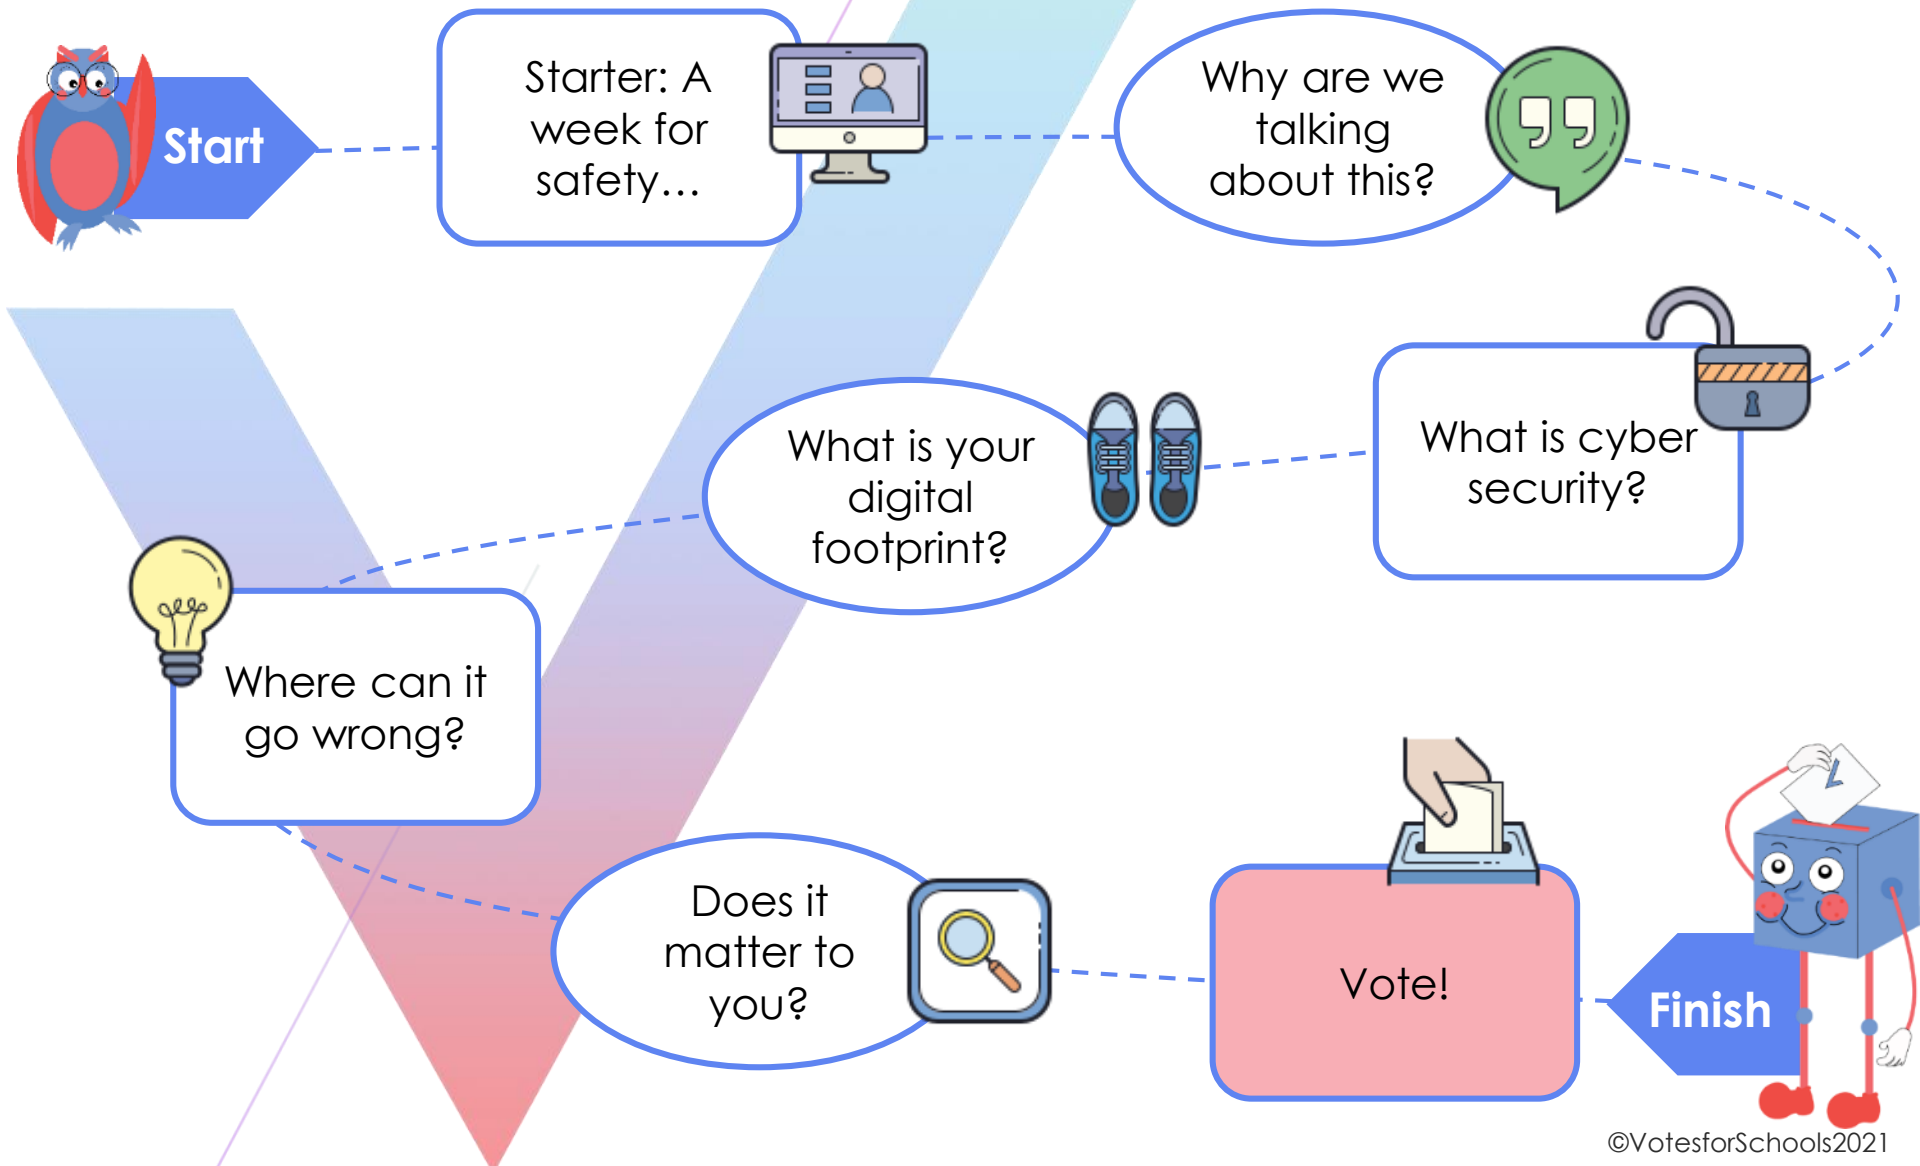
Start

Starter: A week for safety…

Why are we talking about this?

What is cyber security?

What is your digital footprint?

Where can it go wrong?

Does it matter to you?

Vote!

Finish

©VotesforSchools2021